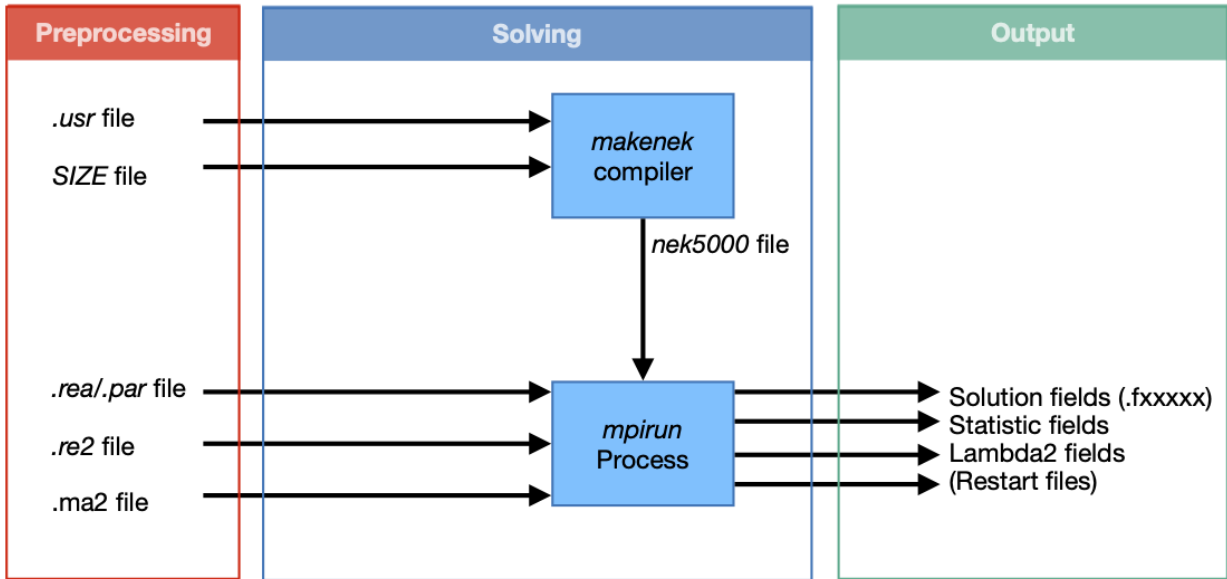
Preprocessing

Solving

Output

.usr file

SIZE file

makenek compiler

nek5000 file

.rea/.par file

.re2 file

.ma2 file

mpirun Process

Solution fields (.fxxxxx)
Statistic fields
Lambda2 fields
(Restart files)